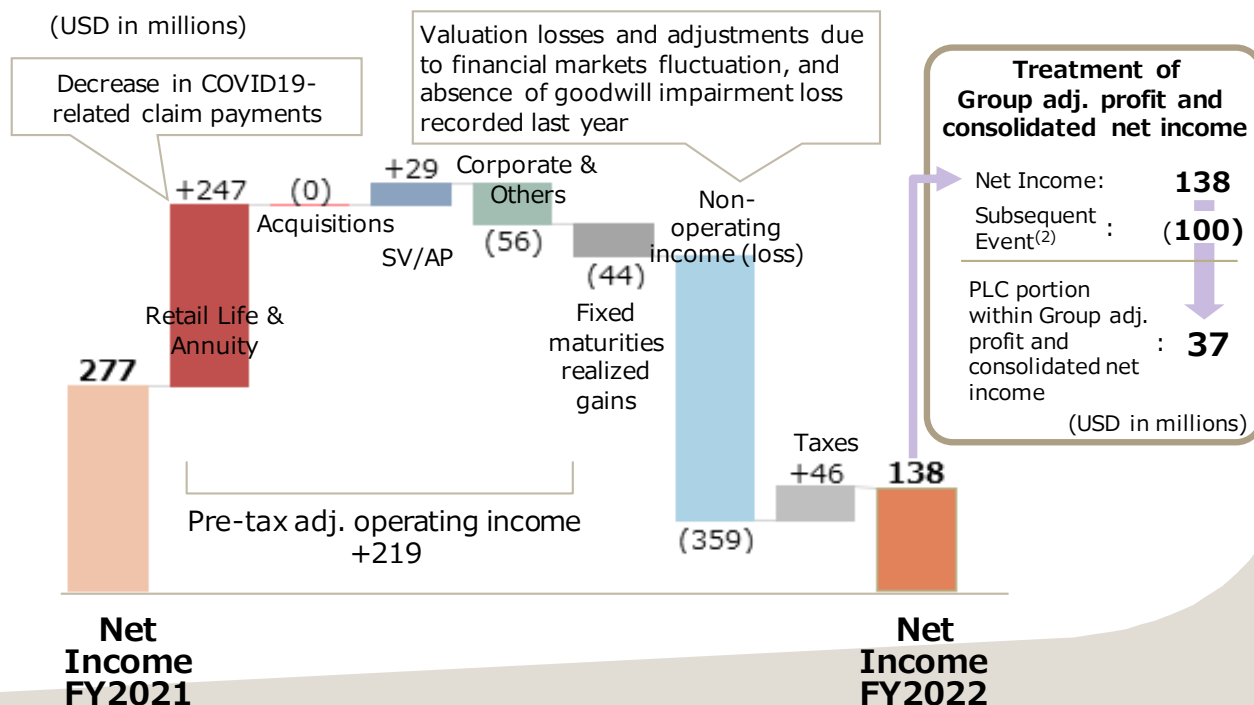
(USD in millions)

Decrease in COVID19-related claim payments

Valuation losses and adjustments due to financial markets fluctuation, and absence of goodwill impairment loss recorded last year

Treatment of Group adj. profit and consolidated net income

Net Income: 138

Subsequent Event$^{(2)}$ : (100)

PLC portion within Group adj. profit and consolidated net income : 37

(USD in millions)

+247

(0)

+29

Corporate & Others

Acquisitions

SV/AP

(56)

(44)

Non-operating income (loss)

Retail Life & Annuity

277

Fixed maturities realized gains

Taxes

+46

138

Pre-tax adj. operating income +219

(359)

Net Income FY2021

Net Income FY2022